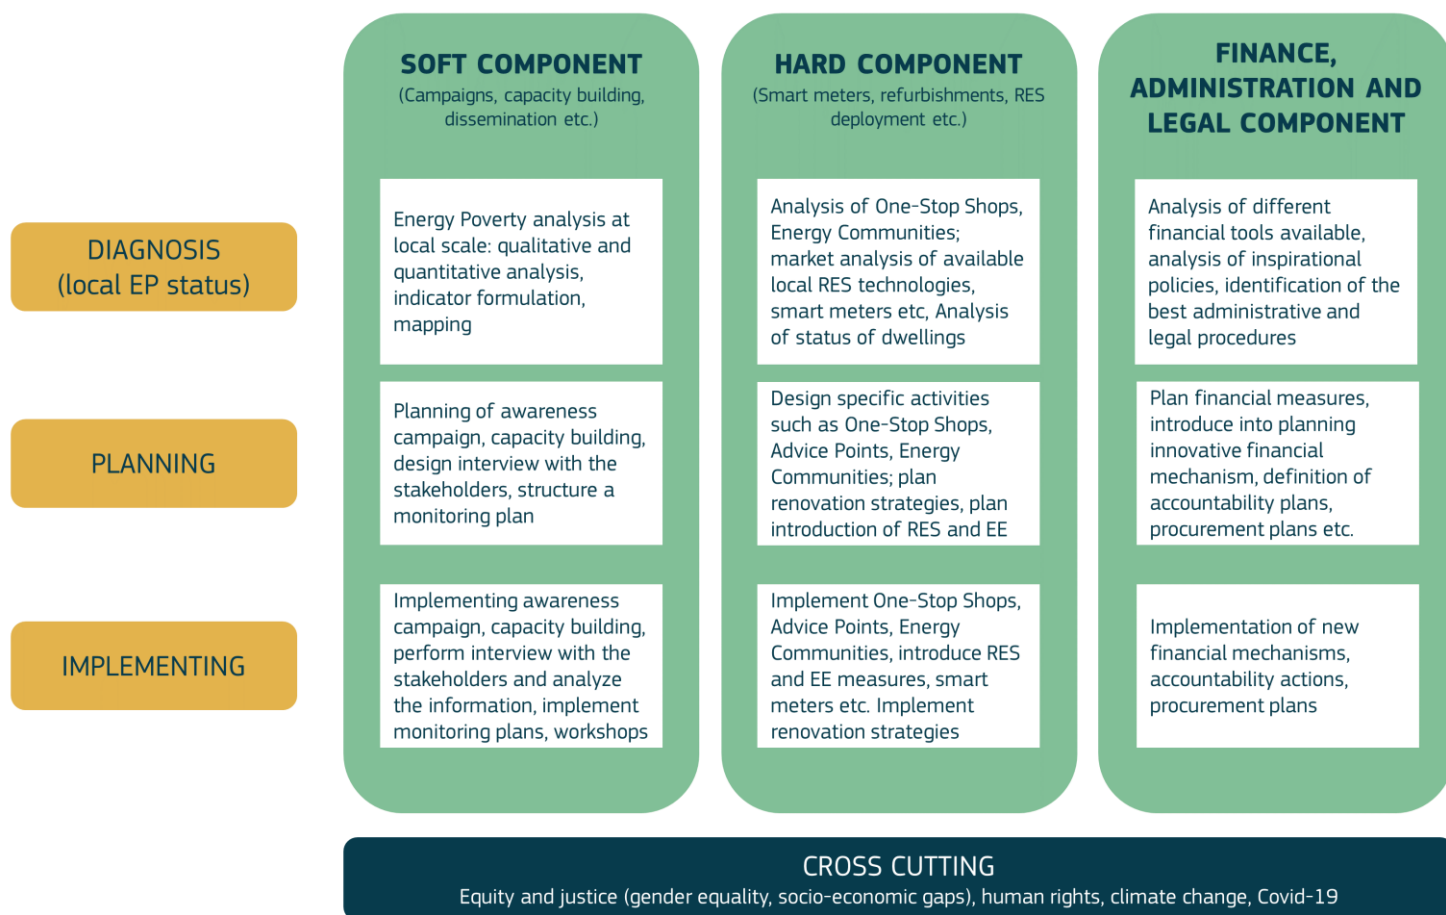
SOFT COMPONENT
(Campaigns, capacity building, dissemination etc.)

HARD COMPONENT
(Smart meters, refurbishments, RES deployment etc.)

FINANCE, ADMINISTRATION AND LEGAL COMPONENT

| | SOFT COMPONENT | HARD COMPONENT | FINANCE, ADMINISTRATION AND LEGAL COMPONENT |
|---|---|---|---|
| DIAGNOSIS (local EP status) | Energy Poverty analysis at local scale: qualitative and quantitative analysis, indicator formulation, mapping | Analysis of One-Stop Shops, Energy Communities; market analysis of available local RES technologies, smart meters etc, Analysis of status of dwellings | Analysis of different financial tools available, analysis of inspirational policies, identification of the best administrative and legal procedures |
| PLANNING | Planning of awareness campaign, capacity building, design interview with the stakeholders, structure a monitoring plan | Design specific activities such as One-Stop Shops, Advice Points, Energy Communities; plan renovation strategies, plan introduction of RES and EE | Plan financial measures, introduce into planning innovative financial mechanism, definition of accountability plans, procurement plans etc. |
| IMPLEMENTING | Implementing awareness campaign, capacity building, perform interview with the stakeholders and analyze the information, implement monitoring plans, workshops | Implement One-Stop Shops, Advice Points, Energy Communities, introduce RES and EE measures, smart meters etc. Implement renovation strategies | Implementation of new financial mechanisms, accountability actions, procurement plans |

CROSS CUTTING
Equity and justice (gender equality, socio-economic gaps), human rights, climate change, Covid-19